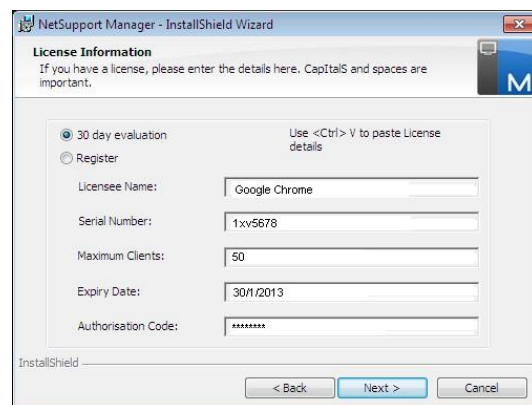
NetSupport Manager - InstallShield Wizard

License Information

If you have a license, please enter the details here. CapItalS and spaces are important.

M

30 day evaluation

Register

Use <Ctrl> V to paste License details

Licensee Name: Google Chrome

Serial Number: 1xv5678

Maximum Clients: 50

Expiry Date: 30/1/2013

Authorisation Code: ********

InstallShield

< Back

Next >

Cancel